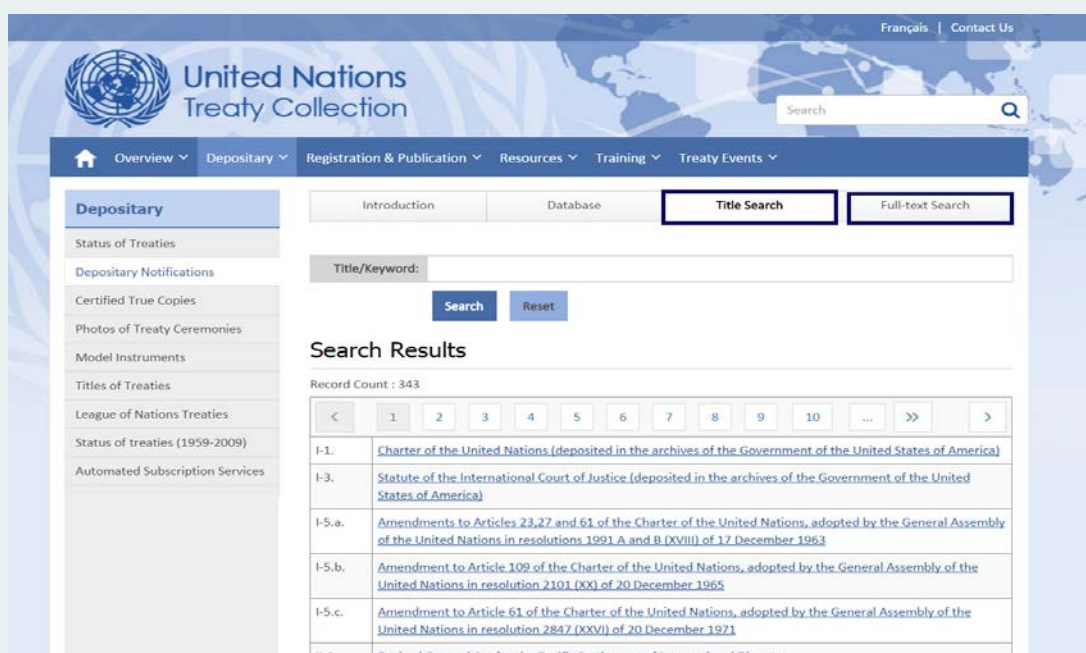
Français | Contact Us

United Nations
Treaty Collection

Search

Overview Depositary Registration & Publication Resources Training Treaty Events

Depositary

Status of Treaties
Depositary Notifications
Certified True Copies
Photos of Treaty Ceremonies
Model Instruments
Titles of Treaties
League of Nations Treaties
Status of treaties (1959-2009)
Automated Subscription Services

Introduction | Database | Title Search | Full-text Search

Title/Keyword:

Search Reset

Search Results

Record Count : 343

< 1 2 3 4 5 6 7 8 9 10 ... >> >

| | |
|---|---|
| I-1. | Charter of the United Nations (deposited in the archives of the Government of the United States of America) |
| I-3. | Statute of the International Court of Justice (deposited in the archives of the Government of the United States of America) |
| I-5.a. | Amendments to Articles 23,27 and 61 of the Charter of the United Nations, adopted by the General Assembly of the United Nations in resolutions 1991 A and B (XVIII) of 17 December 1963 |
| I-5.b. | Amendment to Article 109 of the Charter of the United Nations, adopted by the General Assembly of the United Nations in resolution 2101 (XX) of 20 December 1965 |
| I-5.c. | Amendment to Article 61 of the Charter of the United Nations, adopted by the General Assembly of the United Nations in resolution 2847 (XXVI) of 20 December 1971 |
| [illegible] | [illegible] |